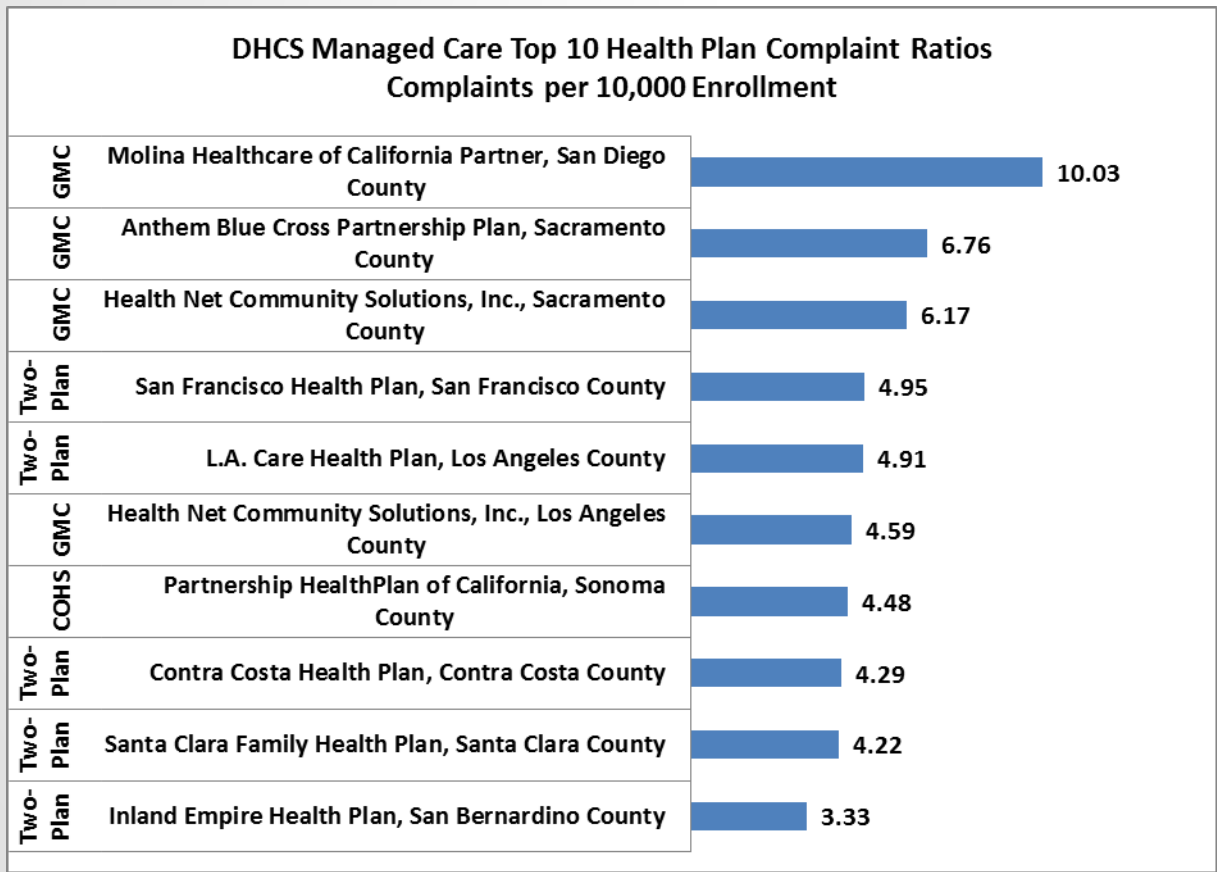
DHCS Managed Care Top 10 Health Plan Complaint Ratios
Complaints per 10,000 Enrollment

| | | |
|---|---|---|
| GMC | Molina Healthcare of California Partner, San Diego County | 10.03 |
| GMC | Anthem Blue Cross Partnership Plan, Sacramento County | 6.76 |
| GMC | Health Net Community Solutions, Inc., Sacramento County | 6.17 |
| Two-Plan | San Francisco Health Plan, San Francisco County | 4.95 |
| Two-Plan | L.A. Care Health Plan, Los Angeles County | 4.91 |
| GMC | Health Net Community Solutions, Inc., Los Angeles County | 4.59 |
| COHS | Partnership HealthPlan of California, Sonoma County | 4.48 |
| Two-Plan | Contra Costa Health Plan, Contra Costa County | 4.29 |
| Two-Plan | Santa Clara Family Health Plan, Santa Clara County | 4.22 |
| Two-Plan | Inland Empire Health Plan, San Bernardino County | 3.33 |